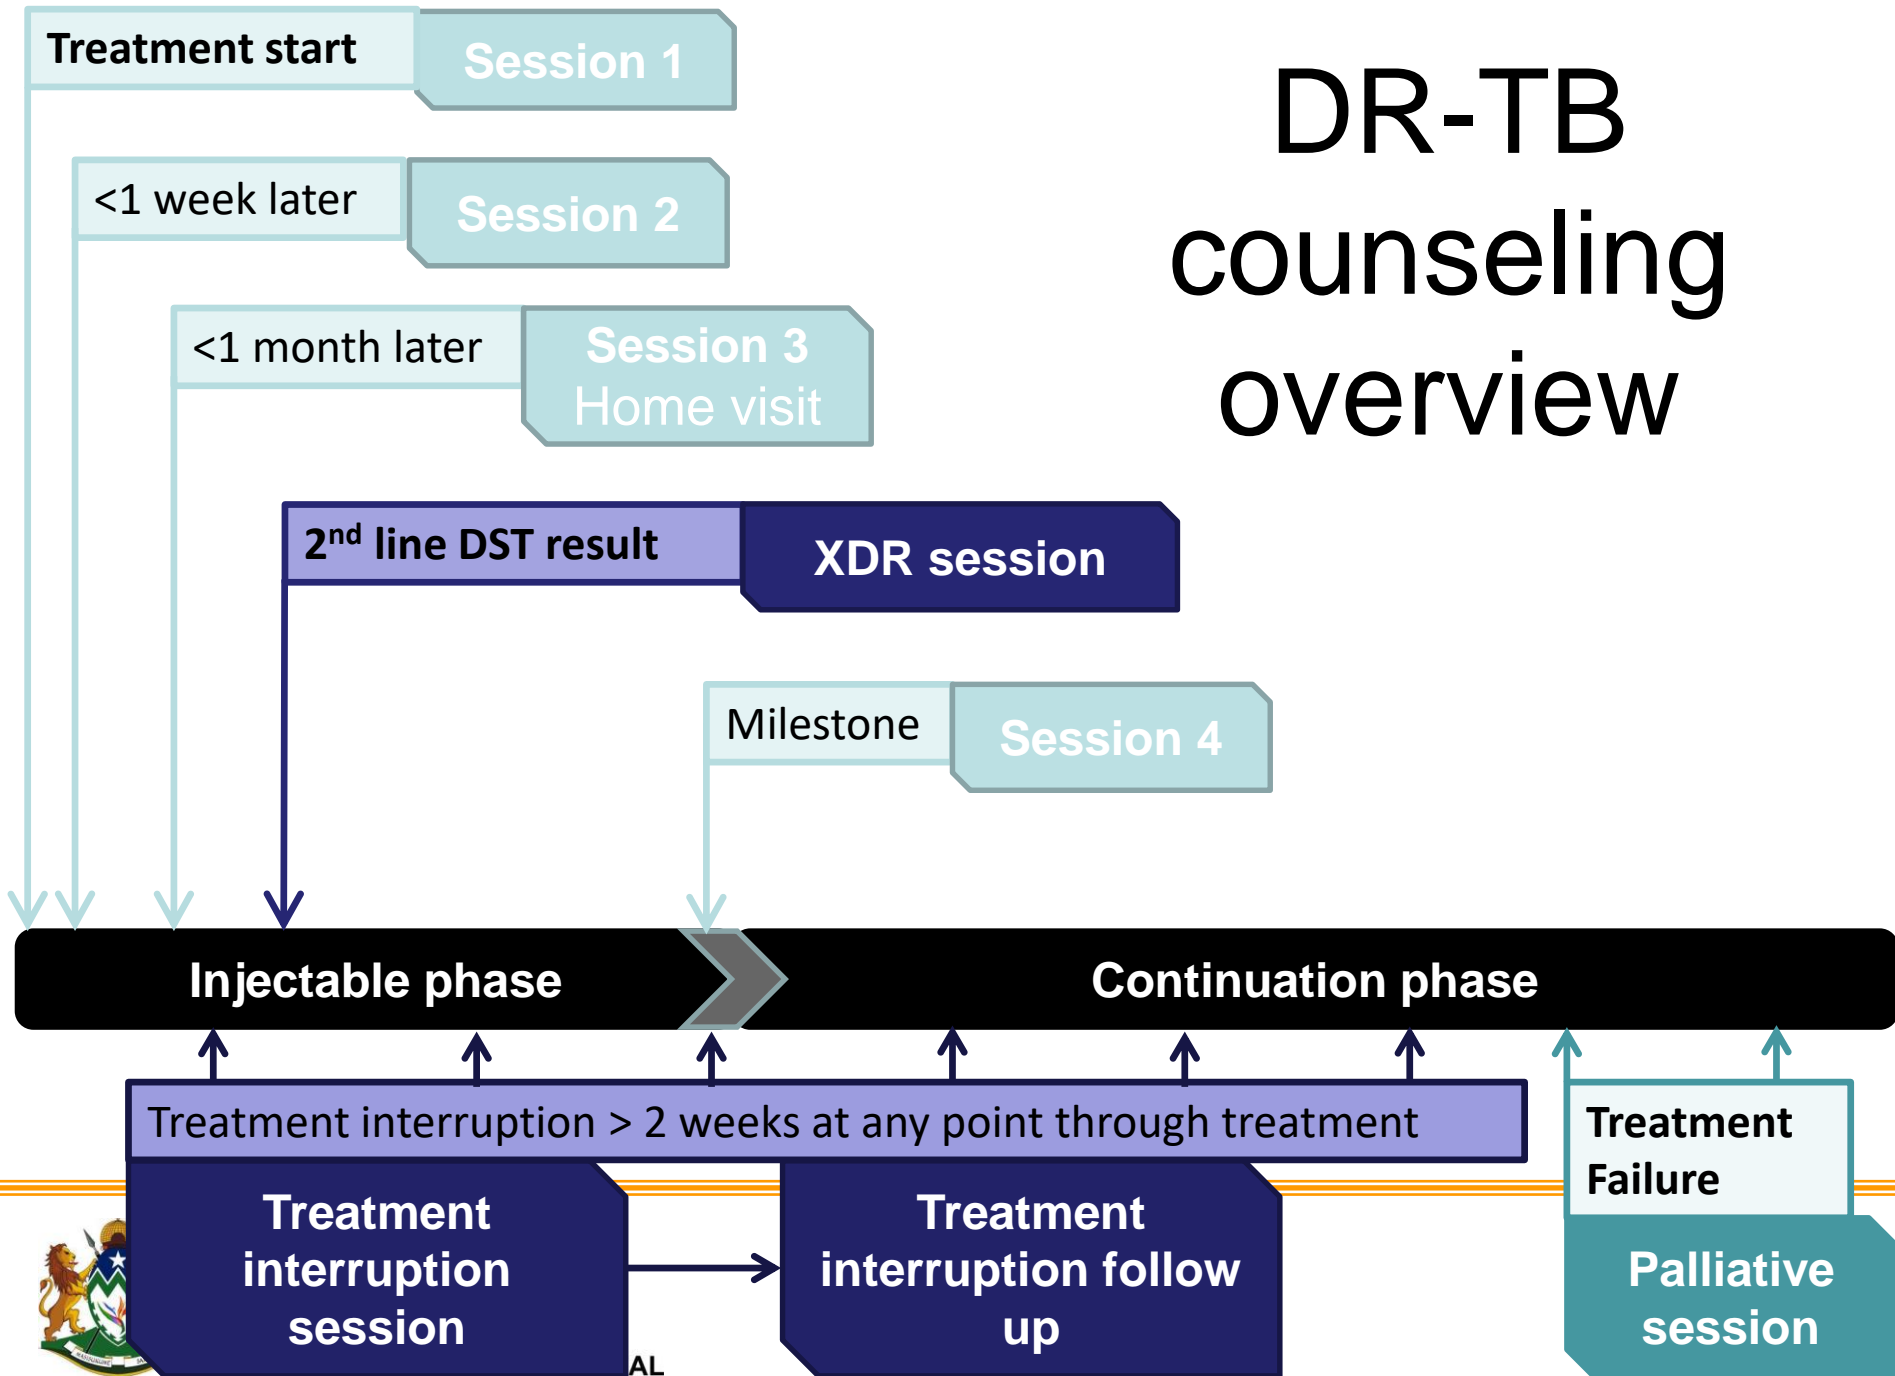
DR-TB counseling overview

Treatment start

Session 1

<1 week later

Session 2

<1 month later

Session 3
Home visit

2$^{nd}$ line DST result

XDR session

Milestone

Session 4

Injectable phase

Continuation phase

Treatment interruption > 2 weeks at any point through treatment

Treatment Failure

Treatment interruption session

Treatment interruption follow up

Palliative session

AL